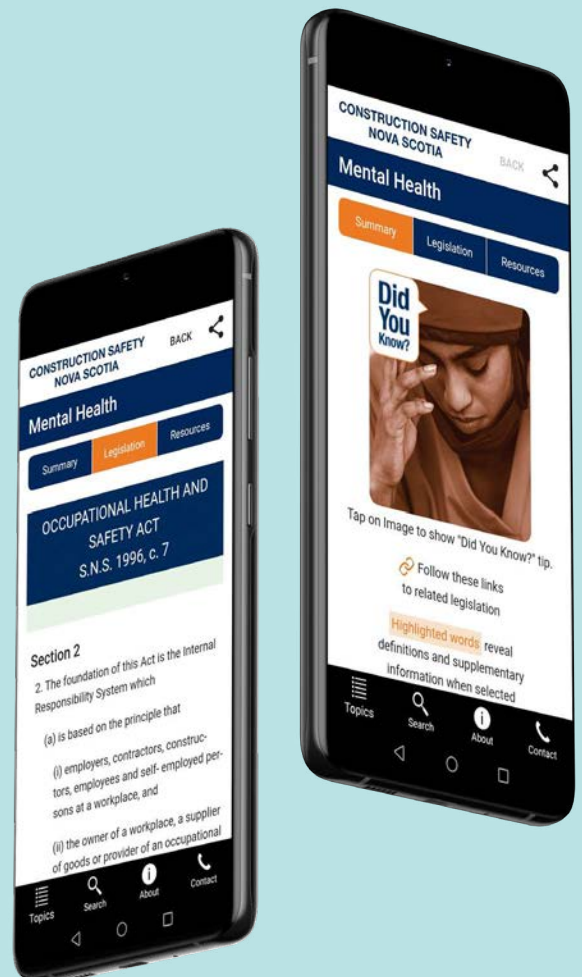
CONSTRUCTION SAFETY NOVA SCOTIA

BACK

Mental Health

Summary

Legislation

Resources

OCCUPATIONAL HEALTH AND SAFETY ACT S.N.S. 1996, c. 7

Section 2

2. The foundation of this Act is the Internal Responsibility System which

(a) is based on the principle that

(i) employers, contractors, constructors, employees and self- employed persons at a workplace, and

(ii) the owner of a workplace, a supplier of goods or provider of an occupational

Topics

Search

About

Contact

CONSTRUCTION SAFETY NOVA SCOTIA

BACK

Mental Health

Summary

Legislation

Resources

Did You Know?

Tap on Image to show "Did You Know?" tip.

Follow these links to related legislation

Highlighted words reveal definitions and supplementary information when selected

Topics

Search

About

Contact